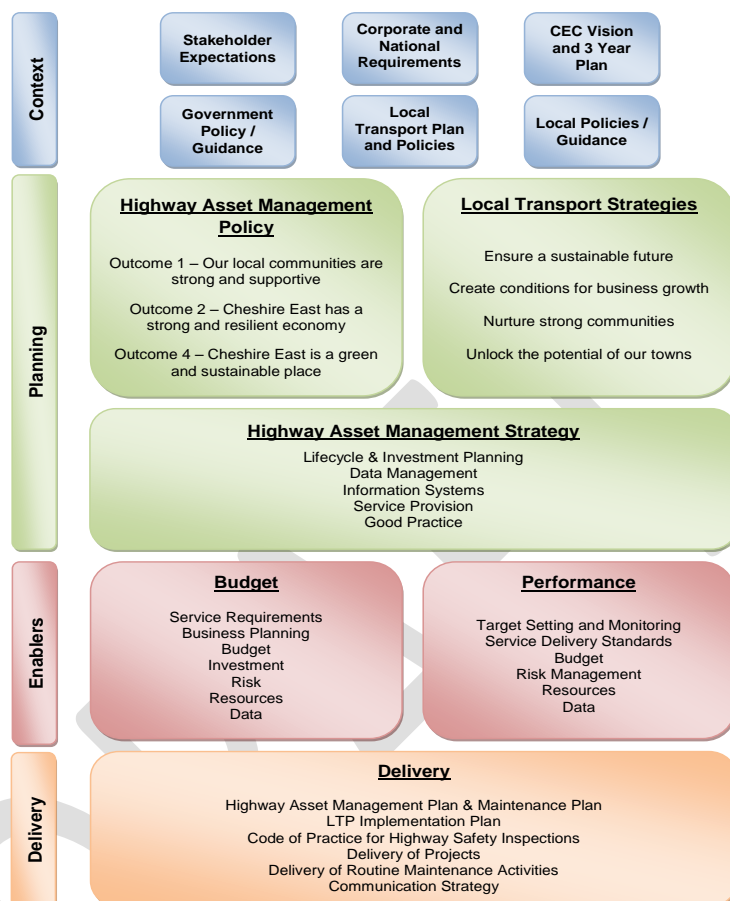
Context

Stakeholder Expectations

Corporate and National Requirements

CEC Vision and 3 Year Plan

Government Policy / Guidance

Local Transport Plan and Policies

Local Policies / Guidance

Planning

Highway Asset Management Policy

Outcome 1 – Our local communities are strong and supportive

Outcome 2 – Cheshire East has a strong and resilient economy

Outcome 4 – Cheshire East is a green and sustainable place

Local Transport Strategies

Ensure a sustainable future

Create conditions for business growth

Nurture strong communities

Unlock the potential of our towns

Highway Asset Management Strategy

Lifecycle & Investment Planning
Data Management
Information Systems
Service Provision
Good Practice

Enablers

Budget

Service Requirements
Business Planning
Budget
Investment
Risk
Resources
Data

Performance

Target Setting and Monitoring
Service Delivery Standards
Budget
Risk Management
Resources
Data

Delivery

Delivery

Highway Asset Management Plan & Maintenance Plan
LTP Implementation Plan
Code of Practice for Highway Safety Inspections
Delivery of Projects
Delivery of Routine Maintenance Activities
Communication Strategy